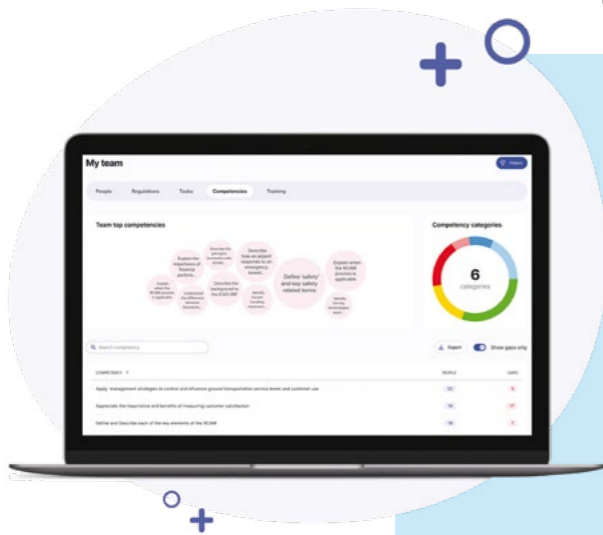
My team

Filters

People Regulations Tasks Competencies Training

Team top competencies

Define 'safety' and key safety related terms

Competency categories

6
categories

Search competency

Export Show gaps only

| COMPETENCY | PEOPLE | GAPS |
|---|---|---|
| Apply management strategies to control and influence ground transportation service levels and customer use | 22 | 5 |
| Appreciate the importance and benefits of measuring customer satisfaction | 16 | 17 |
| Define and Describe each of the key elements of the SCAM | 18 | 7 |